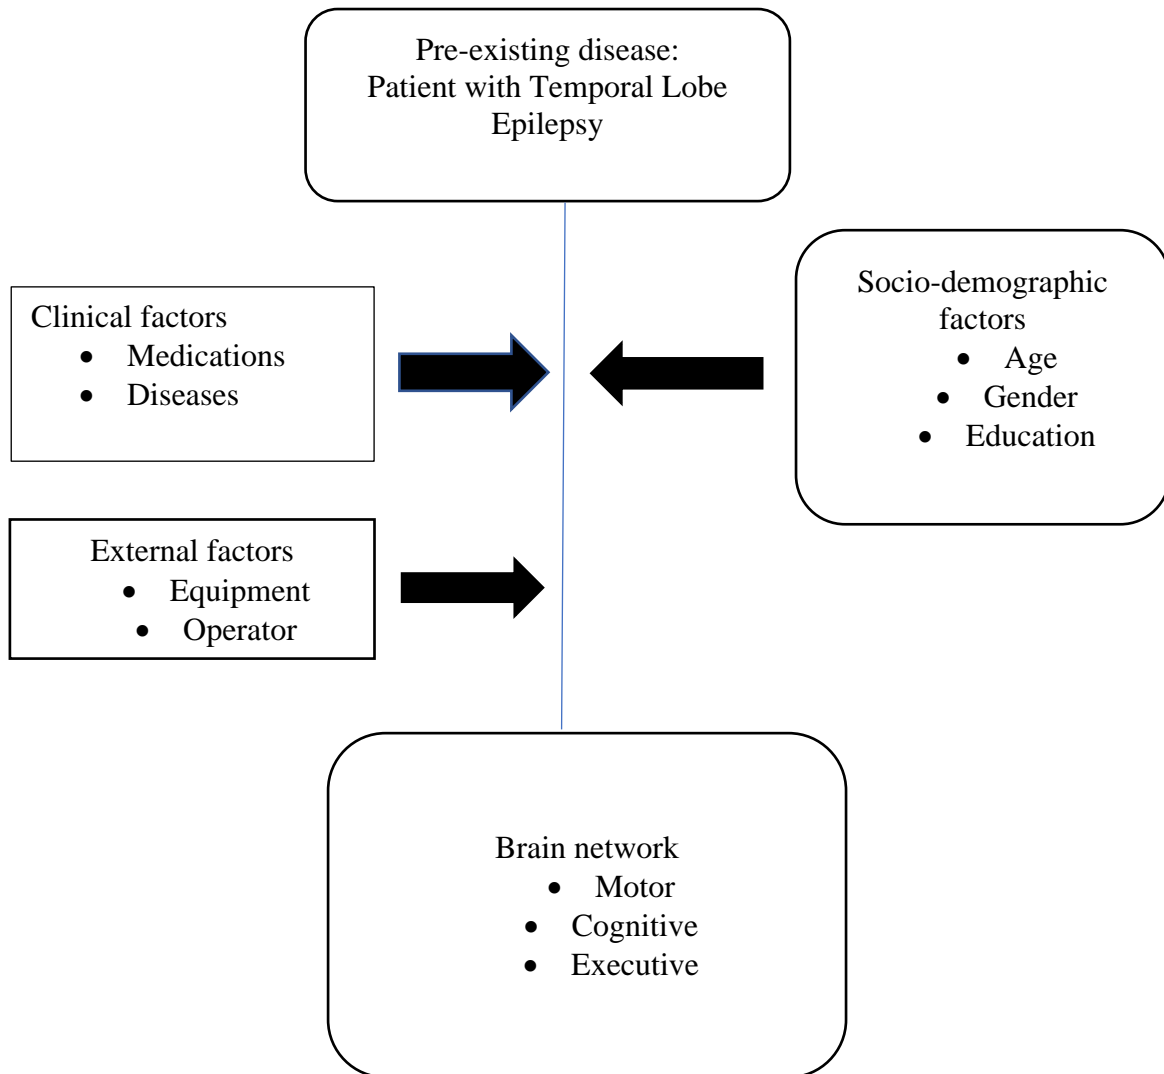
Pre-existing disease:
Patient with Temporal Lobe Epilepsy

Clinical factors
- Medications
- Diseases

Socio-demographic factors
- Age
- Gender
- Education

External factors
- Equipment
- Operator

Brain network
- Motor
- Cognitive
- Executive